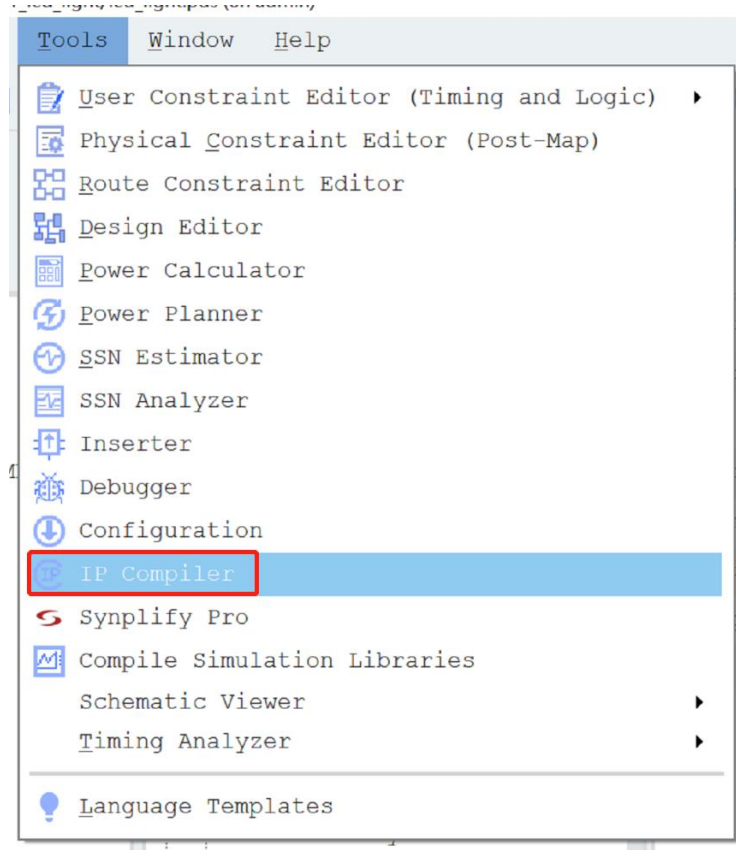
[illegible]

Tools Window Help

User Constraint Editor (Timing and Logic)
Physical Constraint Editor (Post-Map)
Route Constraint Editor
Design Editor
Power Calculator
Power Planner
SSN Estimator
SSN Analyzer
Inserter
Debugger
Configuration
IP Compiler
Synplify Pro
Compile Simulation Libraries
Schematic Viewer
Timing Analyzer
Language Templates